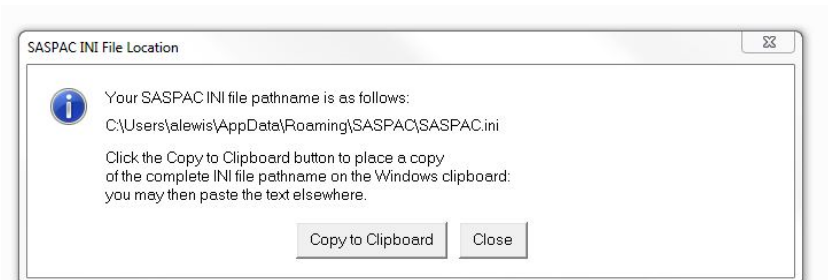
SASPAC INI File Location

Your SASPAC INI file pathname is as follows:

C:\Users\alewis\AppData\Roaming\SASPAC\SASPAC.ini

Click the Copy to Clipboard button to place a copy of the complete INI file pathname on the Windows clipboard: you may then paste the text elsewhere.

Copy to Clipboard

Close